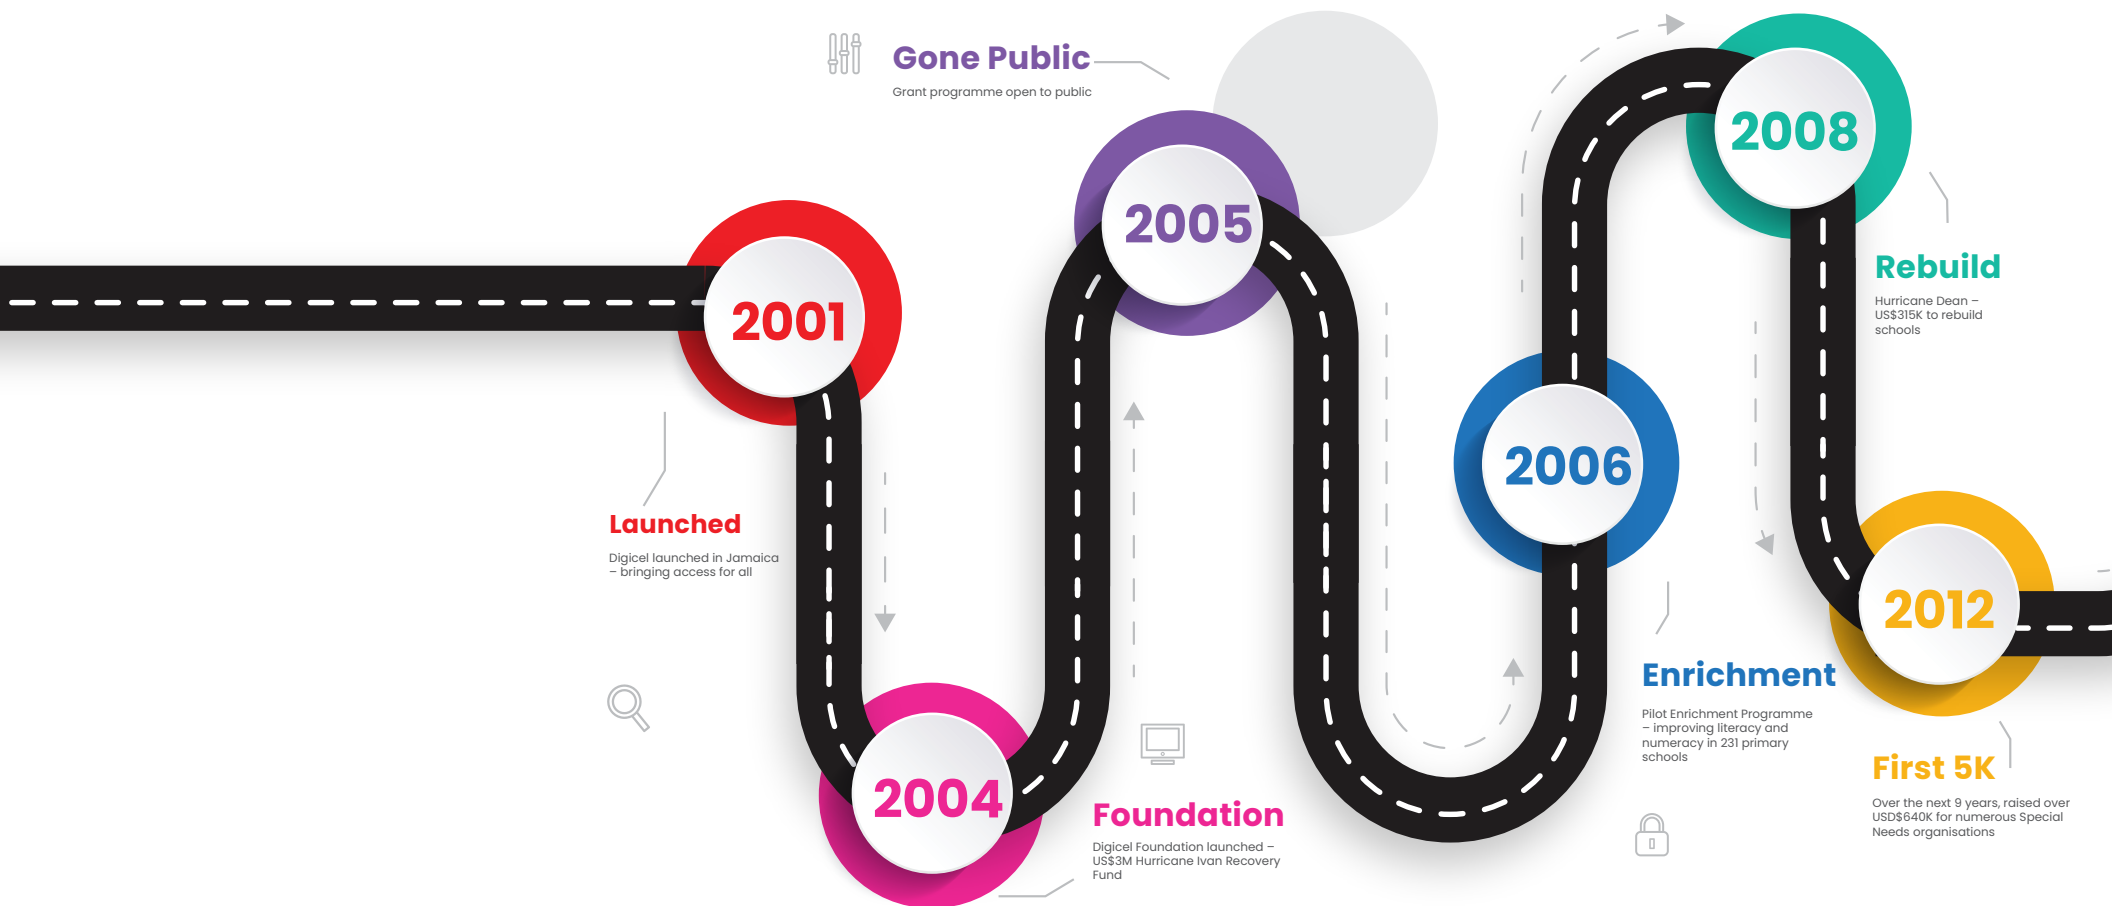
Gone Public
Grant programme open to public

2005

2008

2001

Rebuild
Hurricane Dean – US$315K to rebuild schools

Launched
Digicel launched in Jamaica – bringing access for all

2006

2012

Enrichment
Pilot Enrichment Programme – improving literacy and numeracy in 231 primary schools

2004

Foundation
Digicel Foundation launched – US$3M Hurricane Ivan Recovery Fund

First 5K
Over the next 9 years, raised over USD$640K for numerous Special Needs organisations